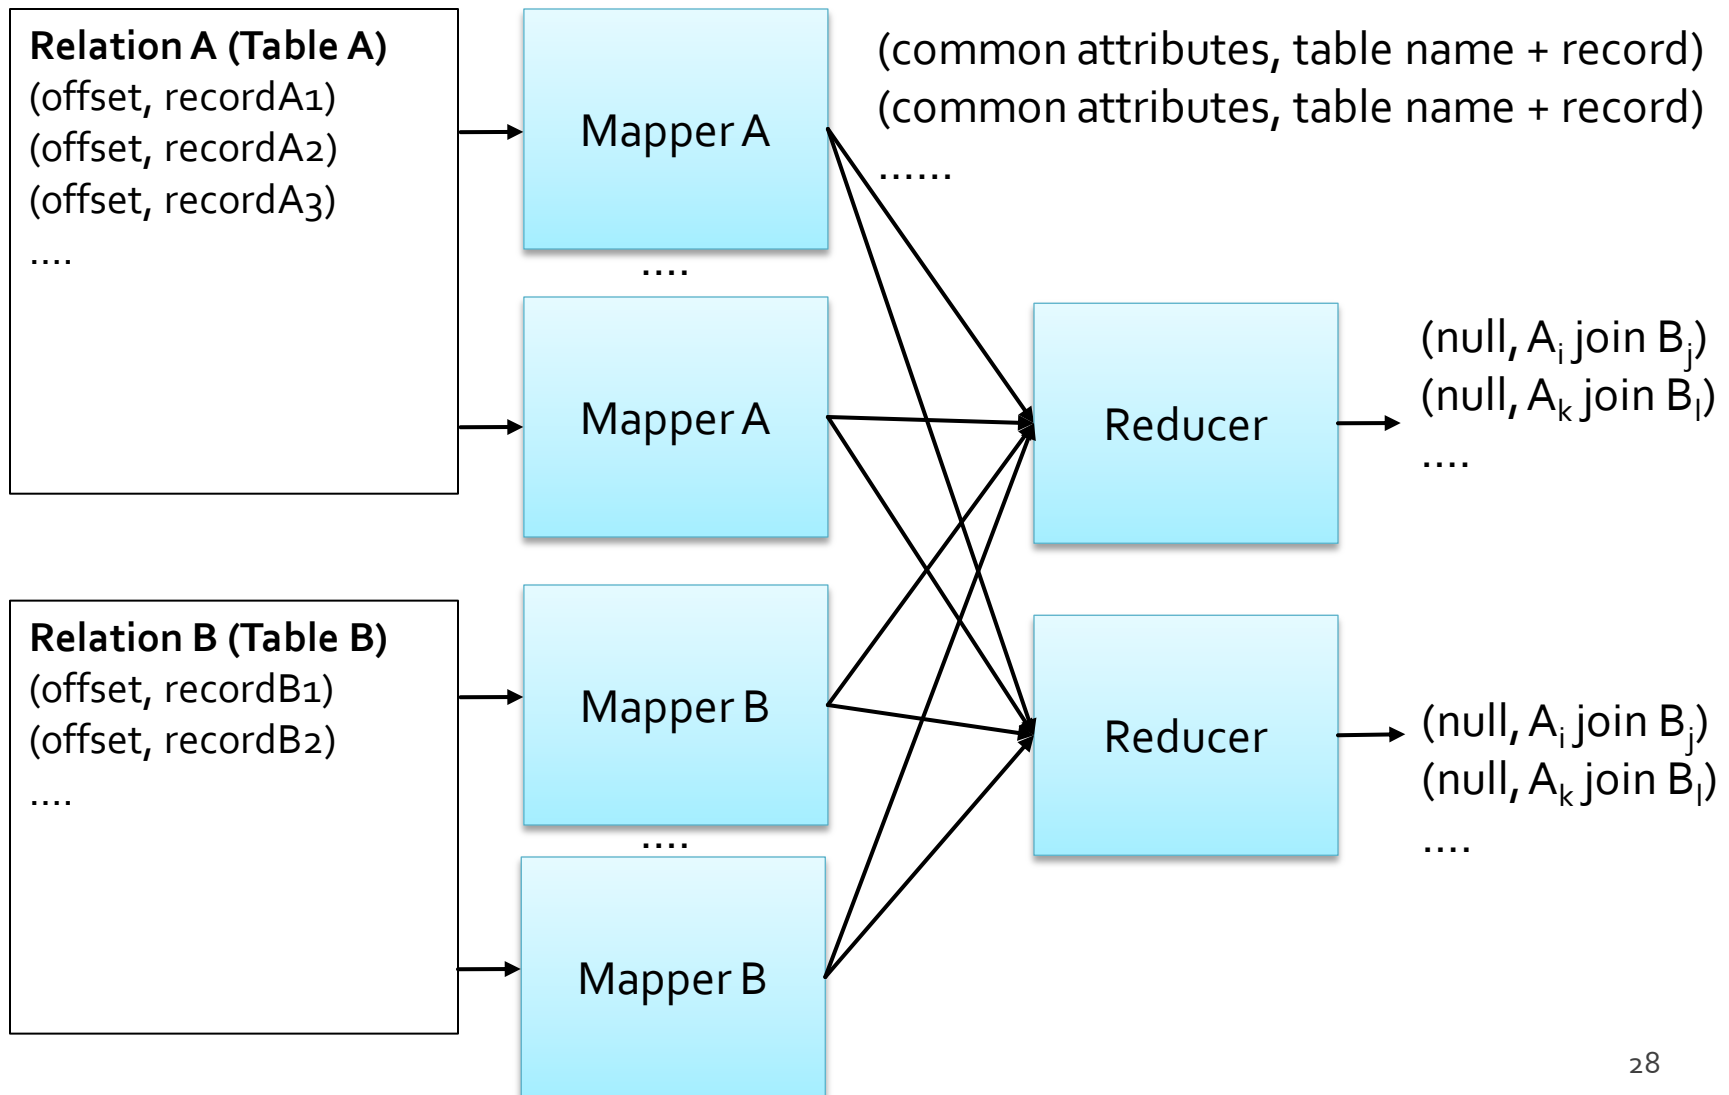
Relation A (Table A)
(offset, recordA1)
(offset, recordA2)
(offset, recordA3)
....

Mapper A

....

Mapper A

(common attributes, table name + record)
(common attributes, table name + record)
......

Relation B (Table B)
(offset, recordB1)
(offset, recordB2)
....

Mapper B

....

Mapper B

Reducer

(null, $A_i$ join $B_j$)
(null, $A_k$ join $B_l$)
....

Reducer

(null, $A_i$ join $B_j$)
(null, $A_k$ join $B_l$)
....

28